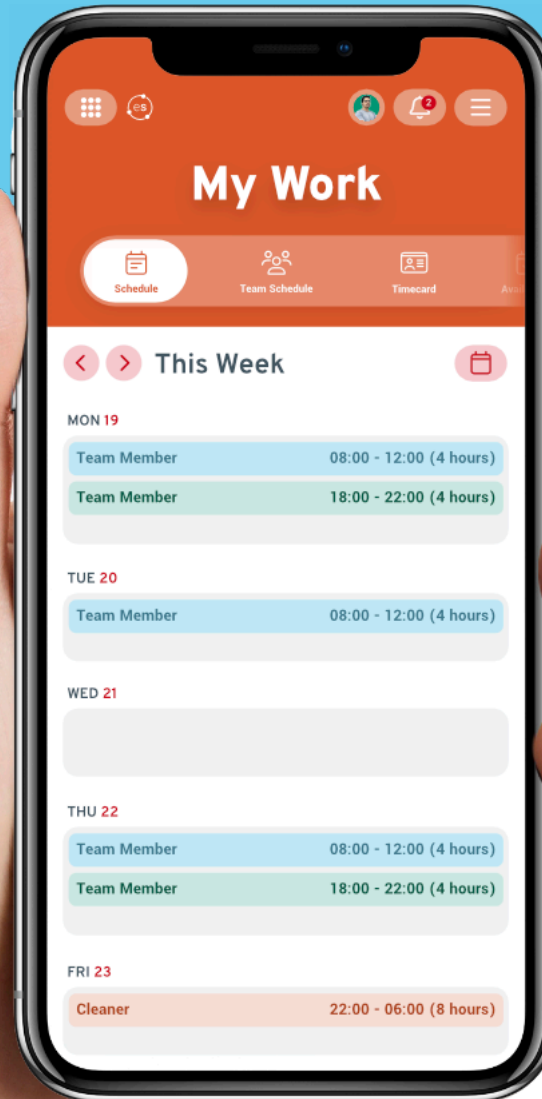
es

2

My Work

Schedule

Team Schedule

Timecard

Ava

This Week

MON 19

Team Member 08:00 - 12:00 (4 hours)

Team Member 18:00 - 22:00 (4 hours)

TUE 20

Team Member 08:00 - 12:00 (4 hours)

WED 21

THU 22

Team Member 08:00 - 12:00 (4 hours)

Team Member 18:00 - 22:00 (4 hours)

FRI 23

Cleaner 22:00 - 06:00 (8 hours)